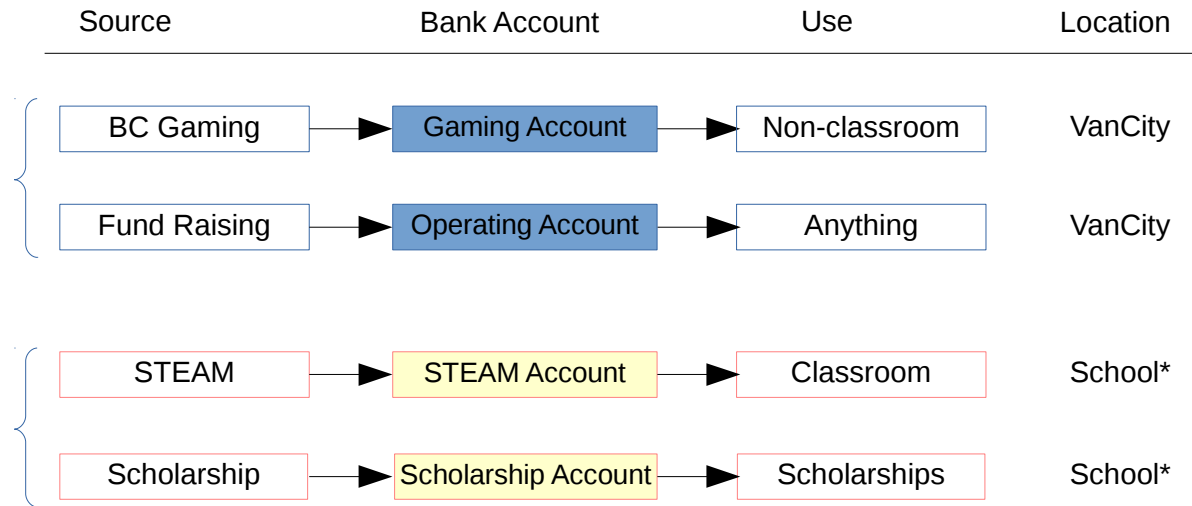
| Source | Bank Account | Use | Location |
|---|---|---|---|
| BC Gaming | Gaming Account | Non-classroom | VanCity |
| Fund Raising | Operating Account | Anything | VanCity |
| STEAM | STEAM Account | Classroom | School* |
| Scholarship | Scholarship Account | Scholarships | School* |